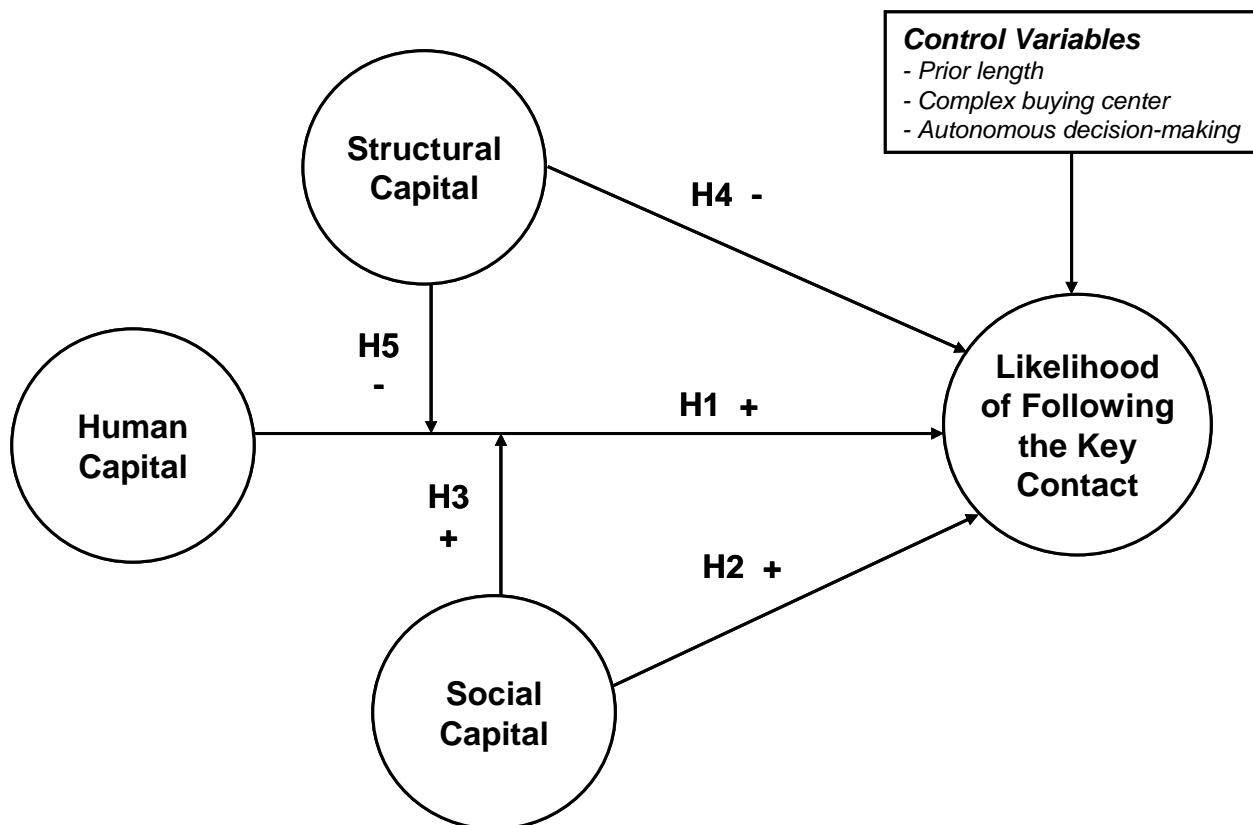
Control Variables
- Prior length
- Complex buying center
- Autonomous decision-making

Structural Capital

H4 -

H5 -

Human Capital

H1 +

Likelihood of Following the Key Contact

H3 +

H2 +

Social Capital